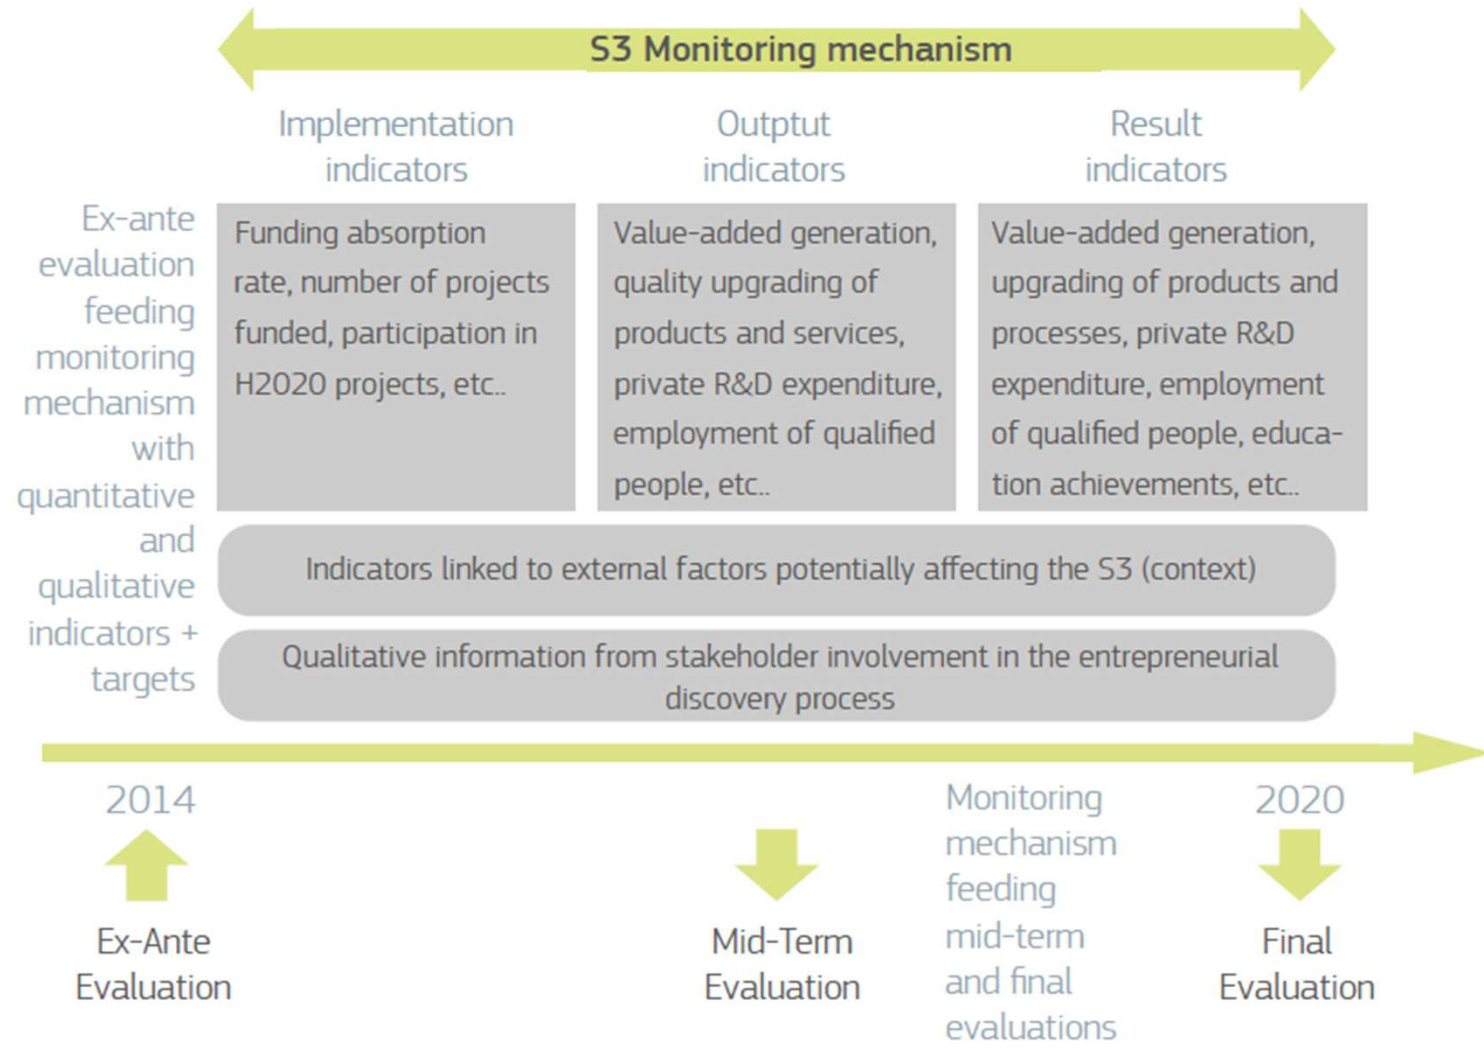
S3 Monitoring mechanism

Implementation indicators

Outptut indicators

Result indicators

Ex-ante evaluation feeding monitoring mechanism with quantitative and qualitative indicators + targets

Funding absorption rate, number of projects funded, participation in H2020 projects, etc..

Value-added generation, quality upgrading of products and services, private R&D expenditure, employment of qualified people, etc..

Value-added generation, upgrading of products and processes, private R&D expenditure, employment of qualified people, education achievements, etc..

Indicators linked to external factors potentially affecting the S3 (context)

Qualitative information from stakeholder involvement in the entrepreneurial discovery process

2014

Ex-Ante Evaluation

Mid-Term Evaluation

Monitoring mechanism feeding mid-term and final evaluations

2020

Final Evaluation